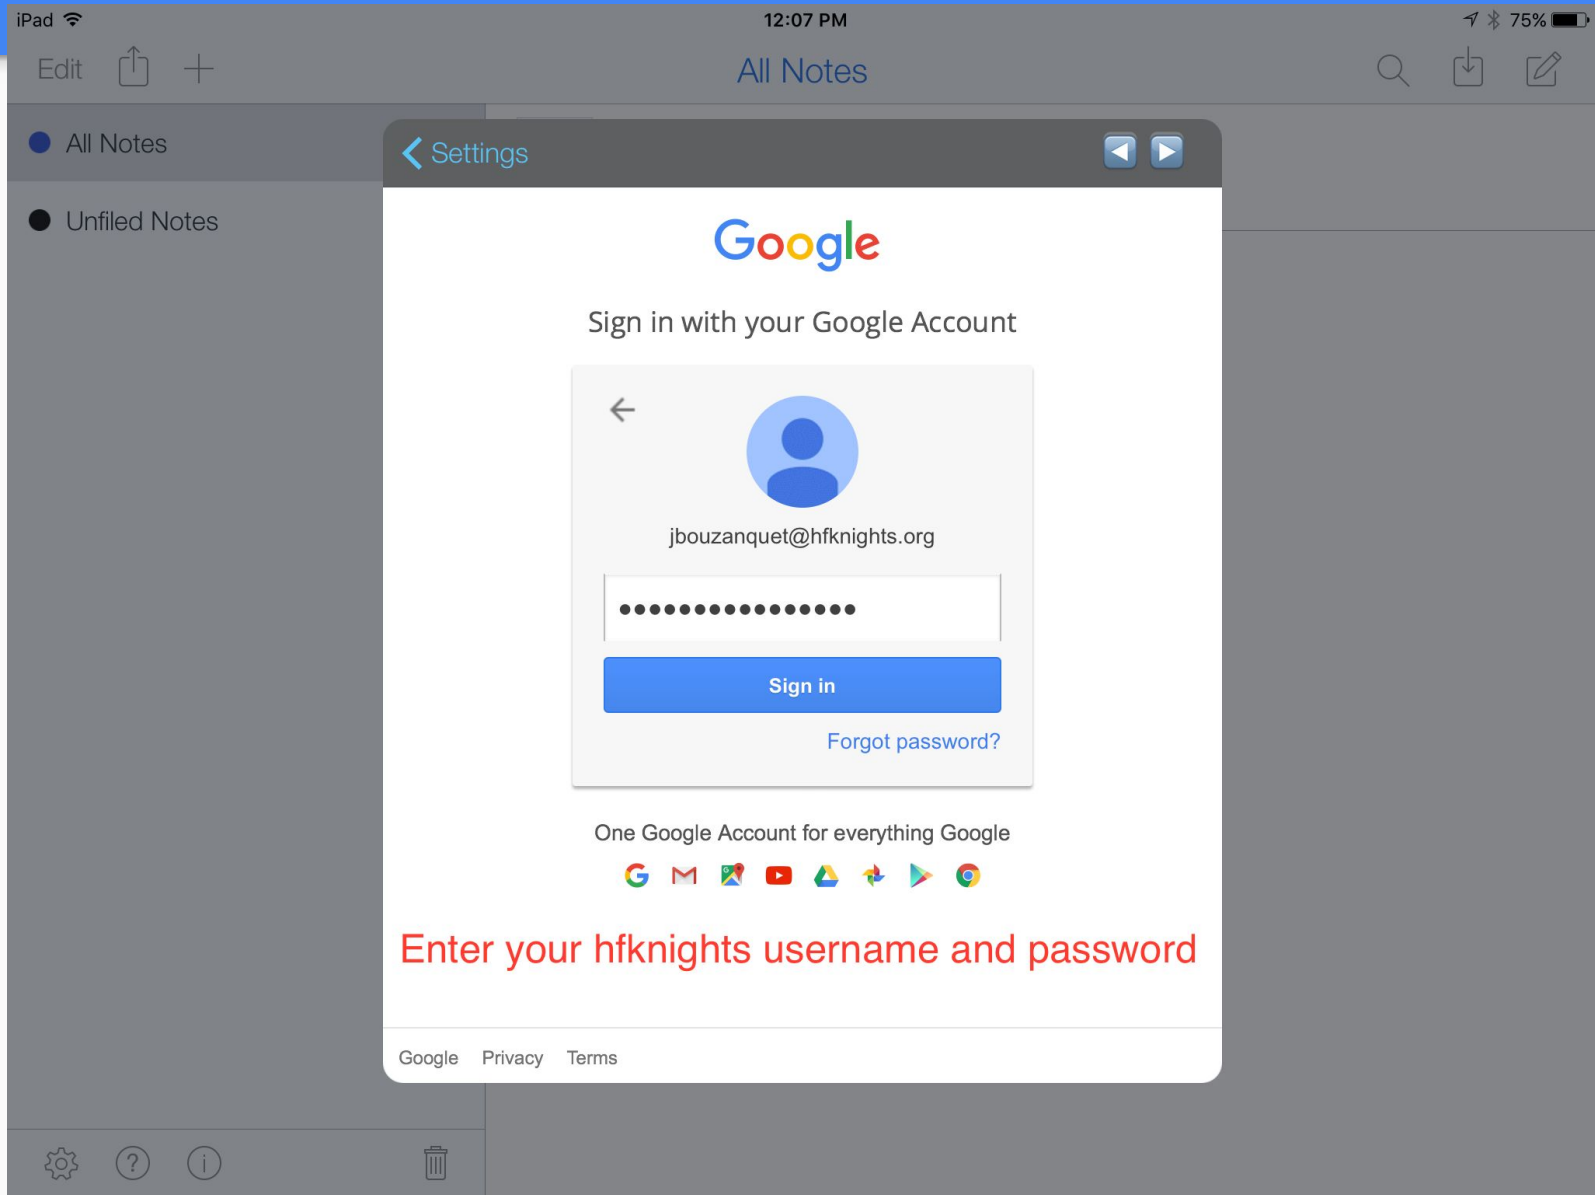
iPad 12:07 PM 75%

Edit All Notes

All Notes

Unfiled Notes

Settings

Google

Sign in with your Google Account

jbouzanquet@hfknights.org

●●●●●●●●●●●●●●●●

Sign in

Forgot password?

One Google Account for everything Google

Enter your hfknights username and password

Google Privacy Terms